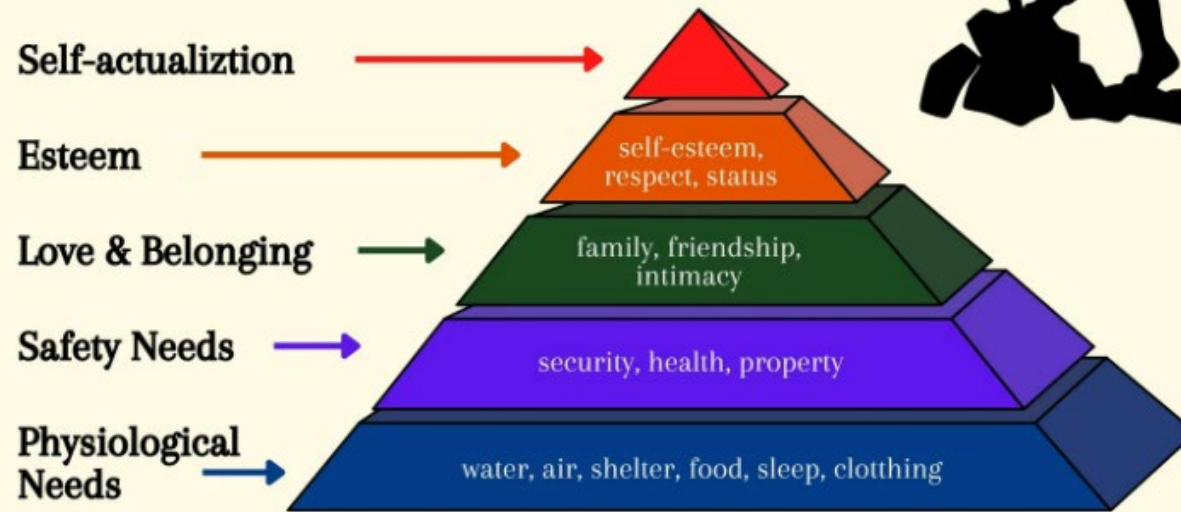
Self-actualiztion

Esteem

self-esteem, respect, status

Love & Belonging

family, friendship, intimacy

Safety Needs

security, health, property

Physiological Needs

water, air, shelter, food, sleep, clotthing